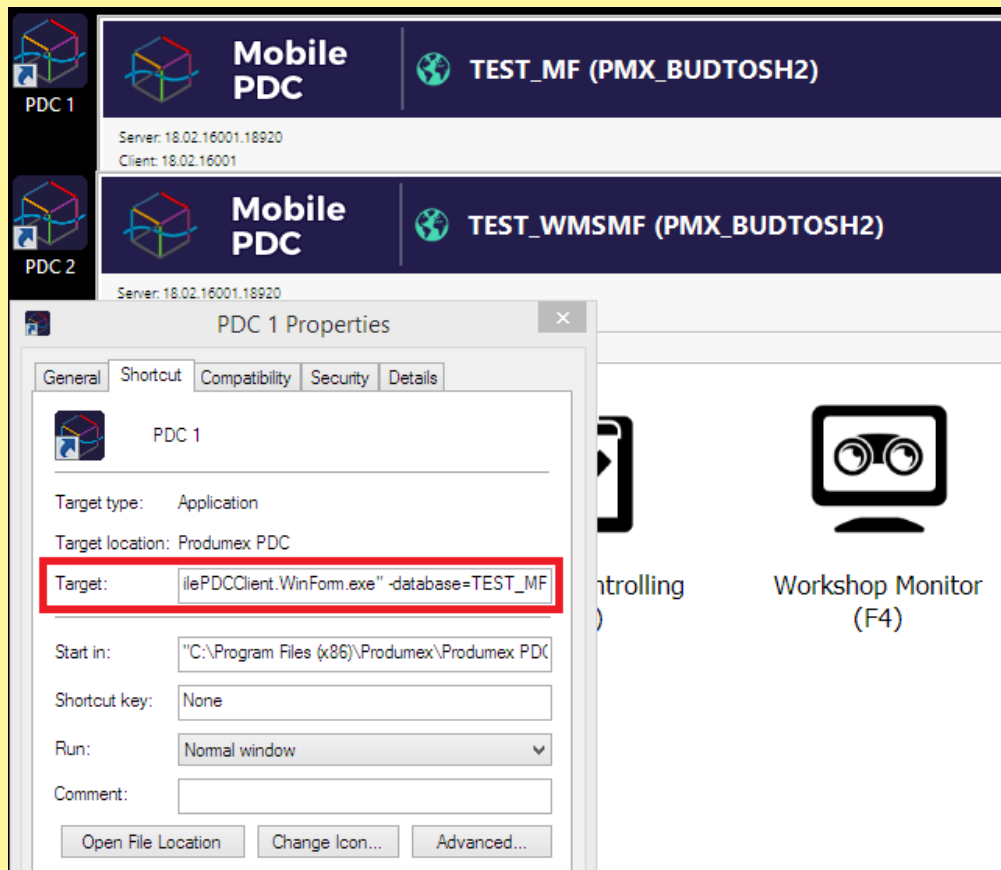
PDC 1

Mobile PDC

TEST_MF (PMX_BUDTOSH2)

Server: 18.02.16001.18920
Client: 18.02.16001

PDC 2

Mobile PDC

TEST_WMSMF (PMX_BUDTOSH2)

Server: 18.02.16001.18920

PDC 1 Properties

General | Shortcut | Compatibility | Security | Details

PDC 1

Target type: Application

Target location: Produmex PDC

Target: ilePDCClient.WinForm.exe" -database=TEST_MF

Start in: "C:\Program Files (x86)\Produmex\Produmex PD(

Shortcut key: None

Run: Normal window

Comment:

Open File Location | Change Icon... | Advanced...

ntrolling
)

Workshop Monitor
(F4)